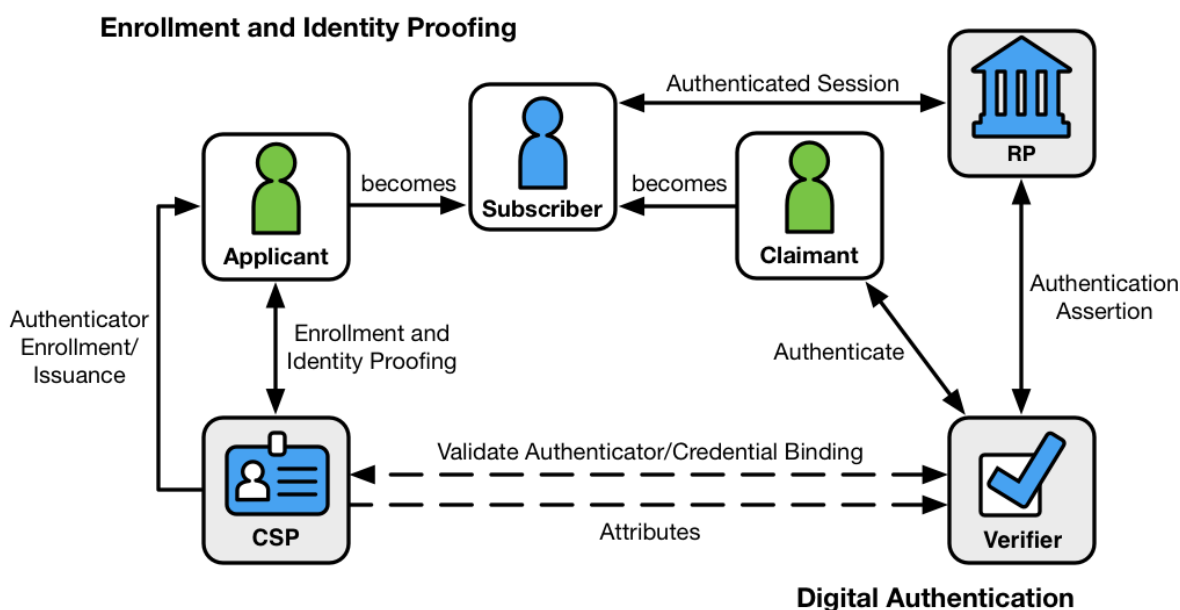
Enrollment and Identity Proofing

Authenticated Session

RP

becomes

Subscriber

becomes

Applicant

Claimant

Authentication Assertion

Authenticator Enrollment/ Issuance

Enrollment and Identity Proofing

Authenticate

Validate Authenticator/Credential Binding

CSP

Attributes

Verifier

Digital Authentication